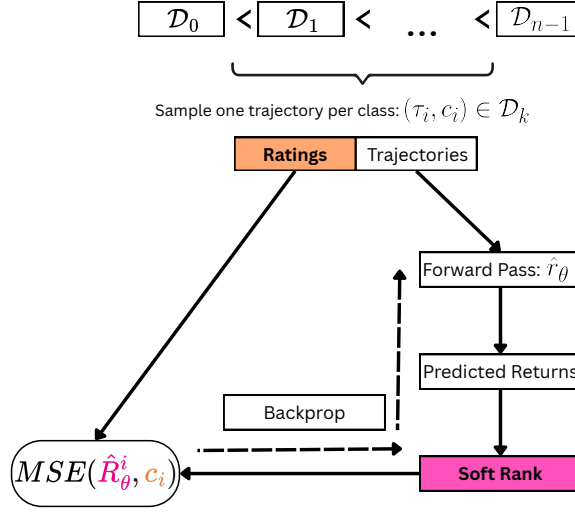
$\mathcal{D}_0$ < $\mathcal{D}_1$ < ... < $\mathcal{D}_{n-1}$

Sample one trajectory per class: $(\tau_i, c_i) \in \mathcal{D}_k$

Ratings

Trajectories

Forward Pass: $\hat{r}_\theta$

Predicted Returns

Backprop

$MSE(\hat{R}^i_\theta, c_i)$

Soft Rank